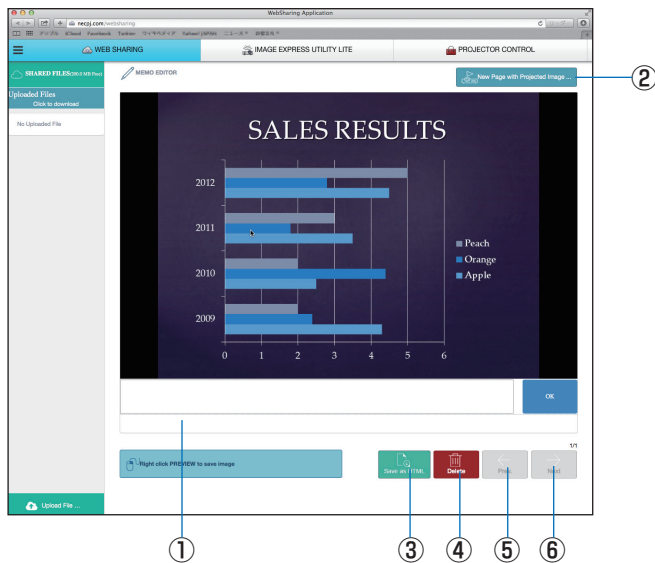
WebSharing Application

necpj.com/websharing

アップル iCloud Facebook Twitter ウィキペディア Yahoo! JAPAN ニュース 辞書

WEB SHARING

IMAGE EXPRESS UTILITY LITE

PROJECTOR CONTROL

SHARED FILES(200.0 MB Free)

Uploaded Files
Click to download

No Uploaded File

MEMO EDITOR

New Page with Projected Image ...

②

SALES RESULTS

2012

2011

2010

2009

0 1 2 3 4 5 6

Peach
Orange
Apple

OK

Right click PREVIEW to save image

Save as HTML

Delete

Prev

Next

1/1

Upload File ...

①

③ ④ ⑤ ⑥